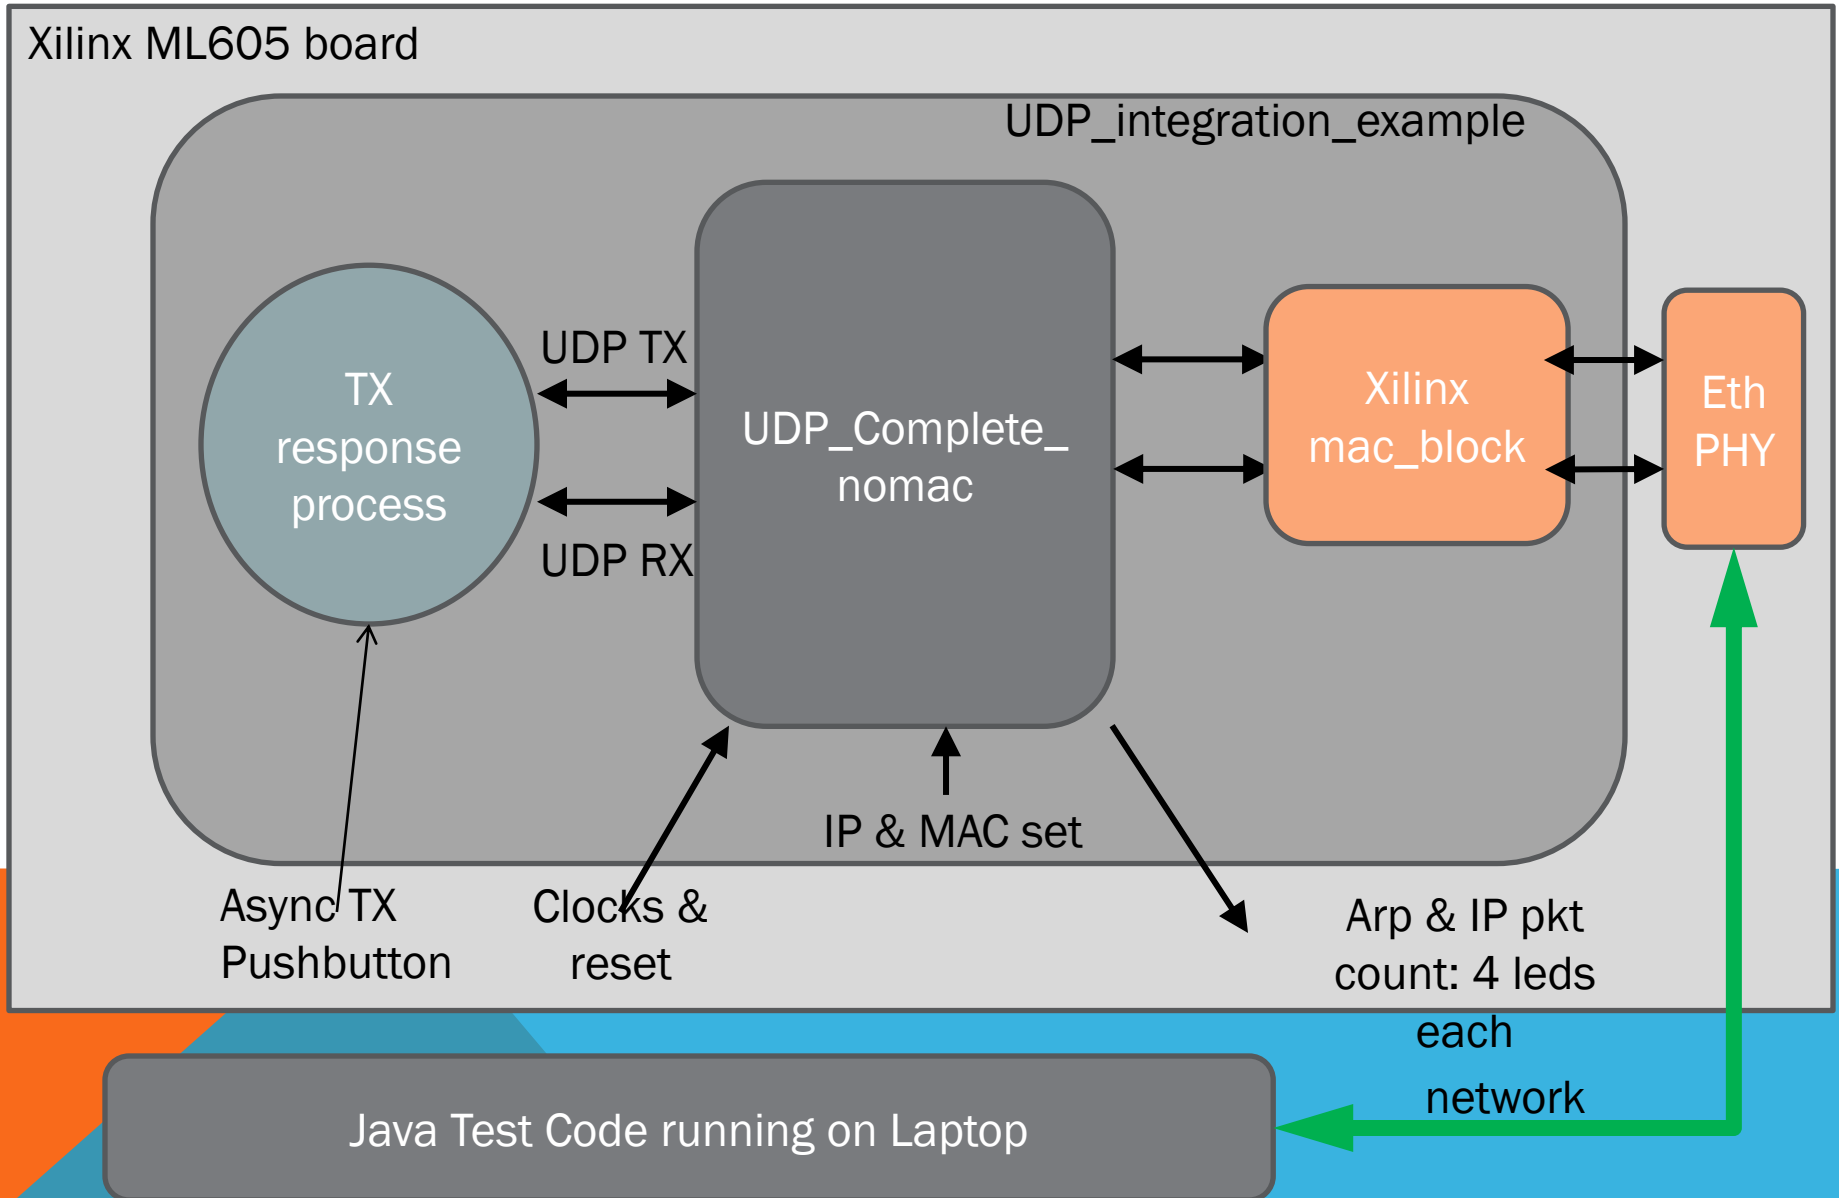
Xilinx ML605 board

UDP_integration_example

TX response process

UDP TX

UDP RX

UDP_Complete_ nomac

Xilinx mac_block

Eth PHY

IP & MAC set

Async TX Pushbutton

Clocks & reset

Arp & IP pkt count: 4 leds each

network

Java Test Code running on Laptop